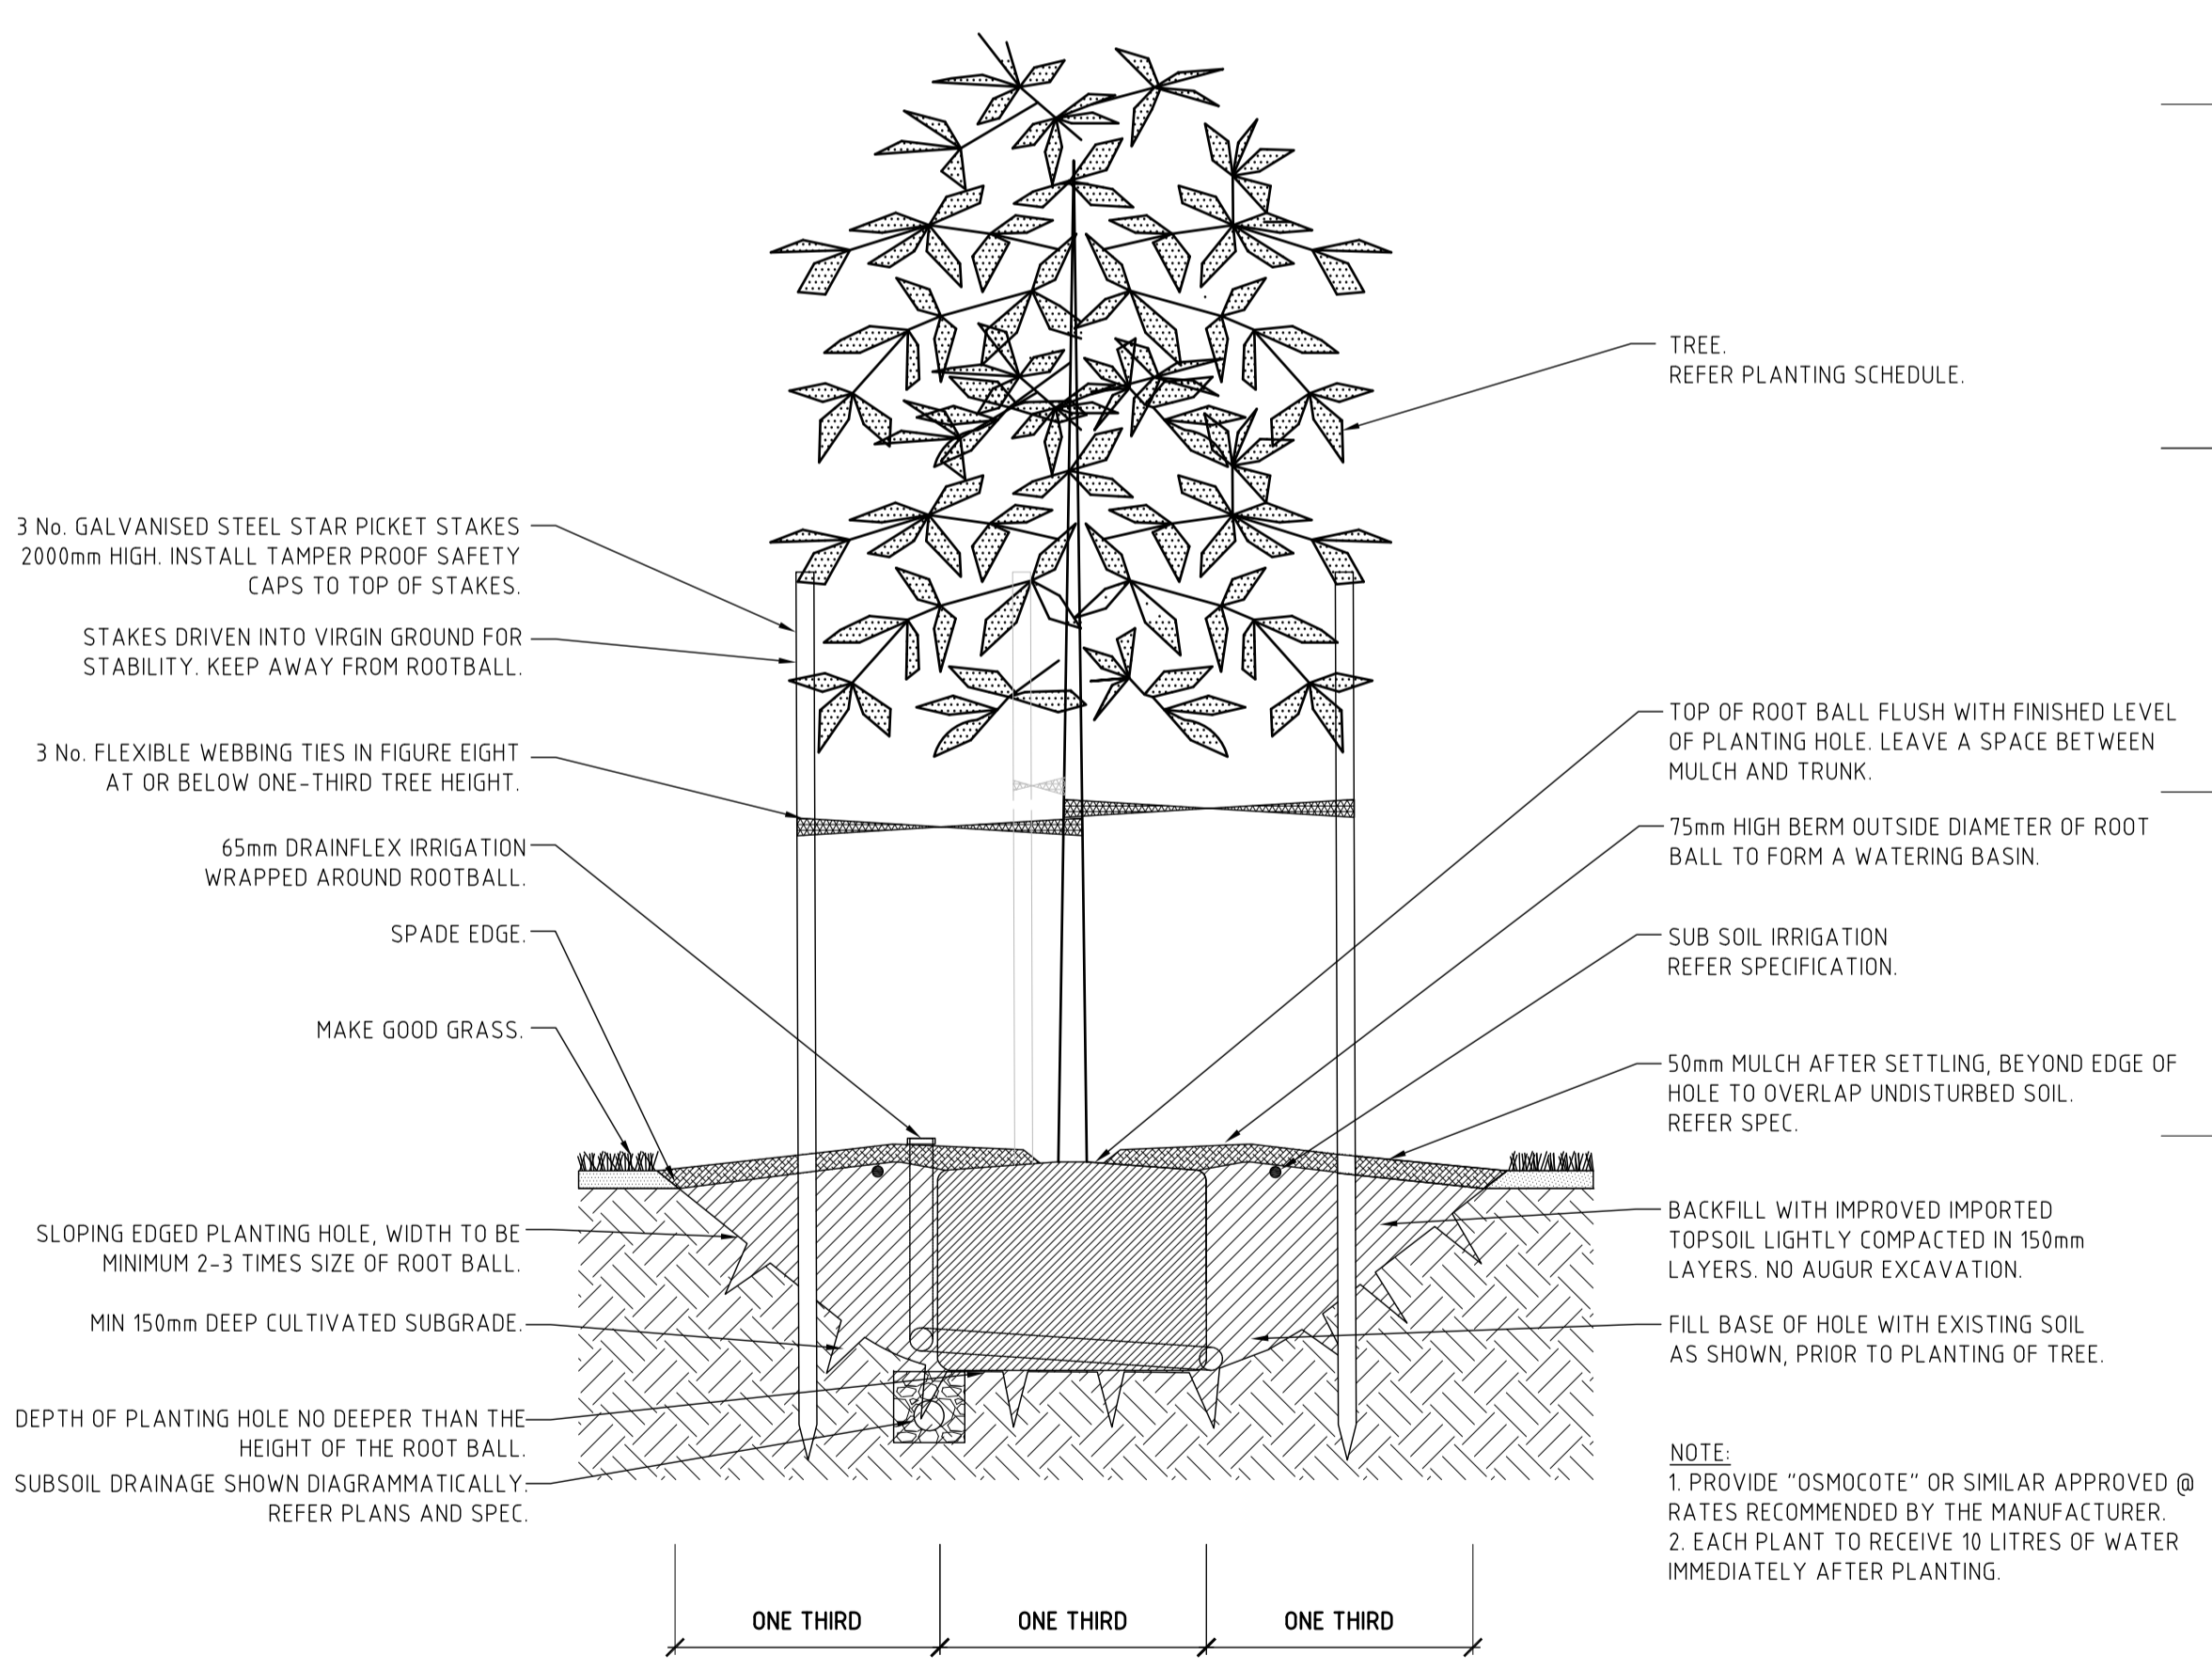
3 No. GALVANISED STEEL STAR PICKET STAKES 2000mm HIGH. INSTALL TAMPER PROOF SAFETY CAPS TO TOP OF STAKES.

STAKES DRIVEN INTO VIRGIN GROUND FOR STABILITY. KEEP AWAY FROM ROOTBALL.

3 No. FLEXIBLE WEBBING TIES IN FIGURE EIGHT AT OR BELOW ONE-THIRD TREE HEIGHT.

65mm DRAINFLEX IRRIGATION WRAPPED AROUND ROOTBALL.

SPADE EDGE.

MAKE GOOD GRASS.

SLOPING EDGED PLANTING HOLE, WIDTH TO BE MINIMUM 2-3 TIMES SIZE OF ROOT BALL.

MIN 150mm DEEP CULTIVATED SUBGRADE.

DEPTH OF PLANTING HOLE NO DEEPER THAN THE HEIGHT OF THE ROOT BALL.

SUBSOIL DRAINAGE SHOWN DIAGRAMMATICALLY. REFER PLANS AND SPEC.

TREE. REFER PLANTING SCHEDULE.

TOP OF ROOT BALL FLUSH WITH FINISHED LEVEL OF PLANTING HOLE. LEAVE A SPACE BETWEEN MULCH AND TRUNK.

75mm HIGH BERM OUTSIDE DIAMETER OF ROOT BALL TO FORM A WATERING BASIN.

SUB SOIL IRRIGATION REFER SPECIFICATION.

50mm MULCH AFTER SETTLING, BEYOND EDGE OF HOLE TO OVERLAP UNDISTURBED SOIL. REFER SPEC.

BACKFILL WITH IMPROVED IMPORTED TOPSOIL LIGHTLY COMPACTED IN 150mm LAYERS. NO AUGUR EXCAVATION.

FILL BASE OF HOLE WITH EXISTING SOIL AS SHOWN, PRIOR TO PLANTING OF TREE.

NOTE:
1. PROVIDE "OSMOCOTE" OR SIMILAR APPROVED @ RATES RECOMMENDED BY THE MANUFACTURER.
2. EACH PLANT TO RECEIVE 10 LITRES OF WATER IMMEDIATELY AFTER PLANTING.

ONE THIRD ONE THIRD ONE THIRD